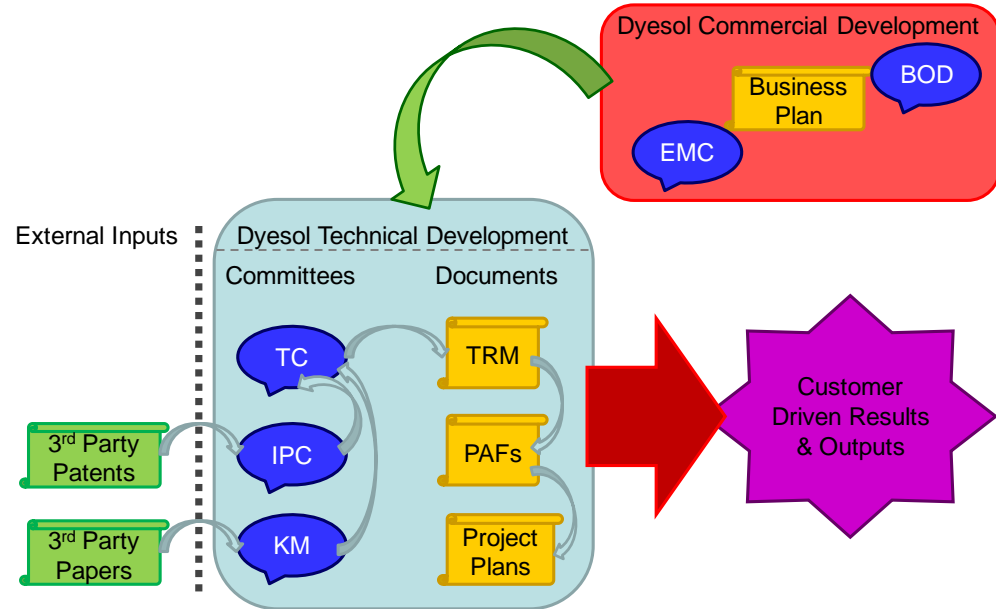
Dyesol Commercial Development

Business Plan

BOD

EMC

External Inputs

Dyesol Technical Development

Committees

Documents

TC

TRM

IPC

PAFs

KM

Project Plans

3$^{rd}$ Party Patents

3$^{rd}$ Party Papers

Customer Driven Results & Outputs